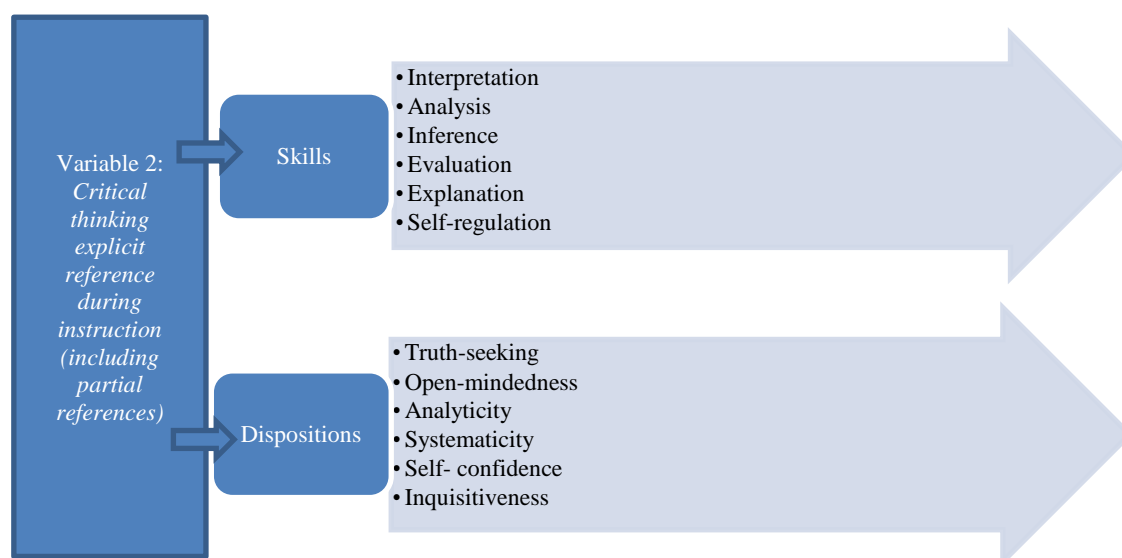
Variable 2: *Critical thinking explicit reference during instruction (including partial references)*

Skills

• Interpretation
• Analysis
• Inference
• Evaluation
• Explanation
• Self-regulation

Dispositions

• Truth-seeking
• Open-mindedness
• Analyticity
• Systematicity
• Self- confidence
• Inquisitiveness